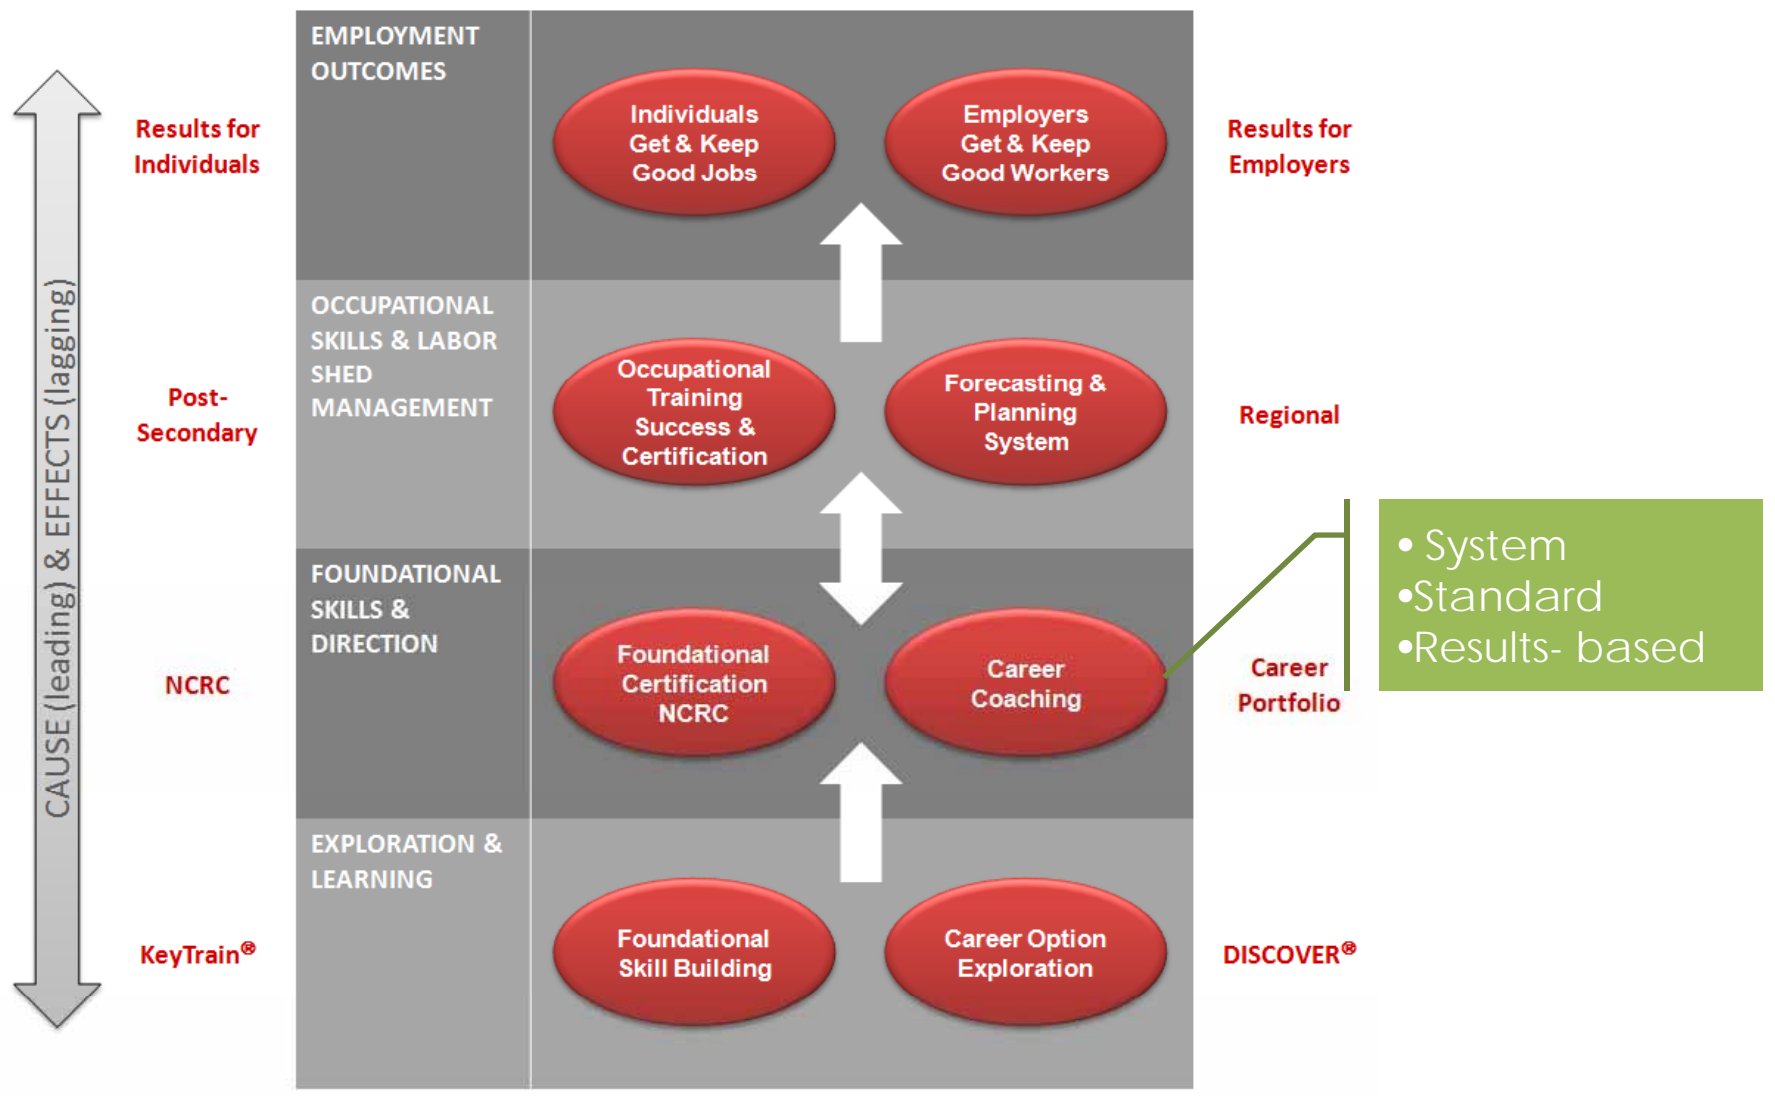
CAUSE (leading) & EFFECTS (lagging)

Results for Individuals

EMPLOYMENT OUTCOMES

Individuals Get & Keep Good Jobs

Employers Get & Keep Good Workers

Results for Employers

Post-Secondary

OCCUPATIONAL SKILLS & LABOR SHED MANAGEMENT

Occupational Training Success & Certification

Forecasting & Planning System

Regional

• System
•Standard
•Results- based

NCRC

FOUNDATIONAL SKILLS & DIRECTION

Foundational Certification NCRC

Career Coaching

Career Portfolio

KeyTrain®

EXPLORATION & LEARNING

Foundational Skill Building

Career Option Exploration

DISCOVER®